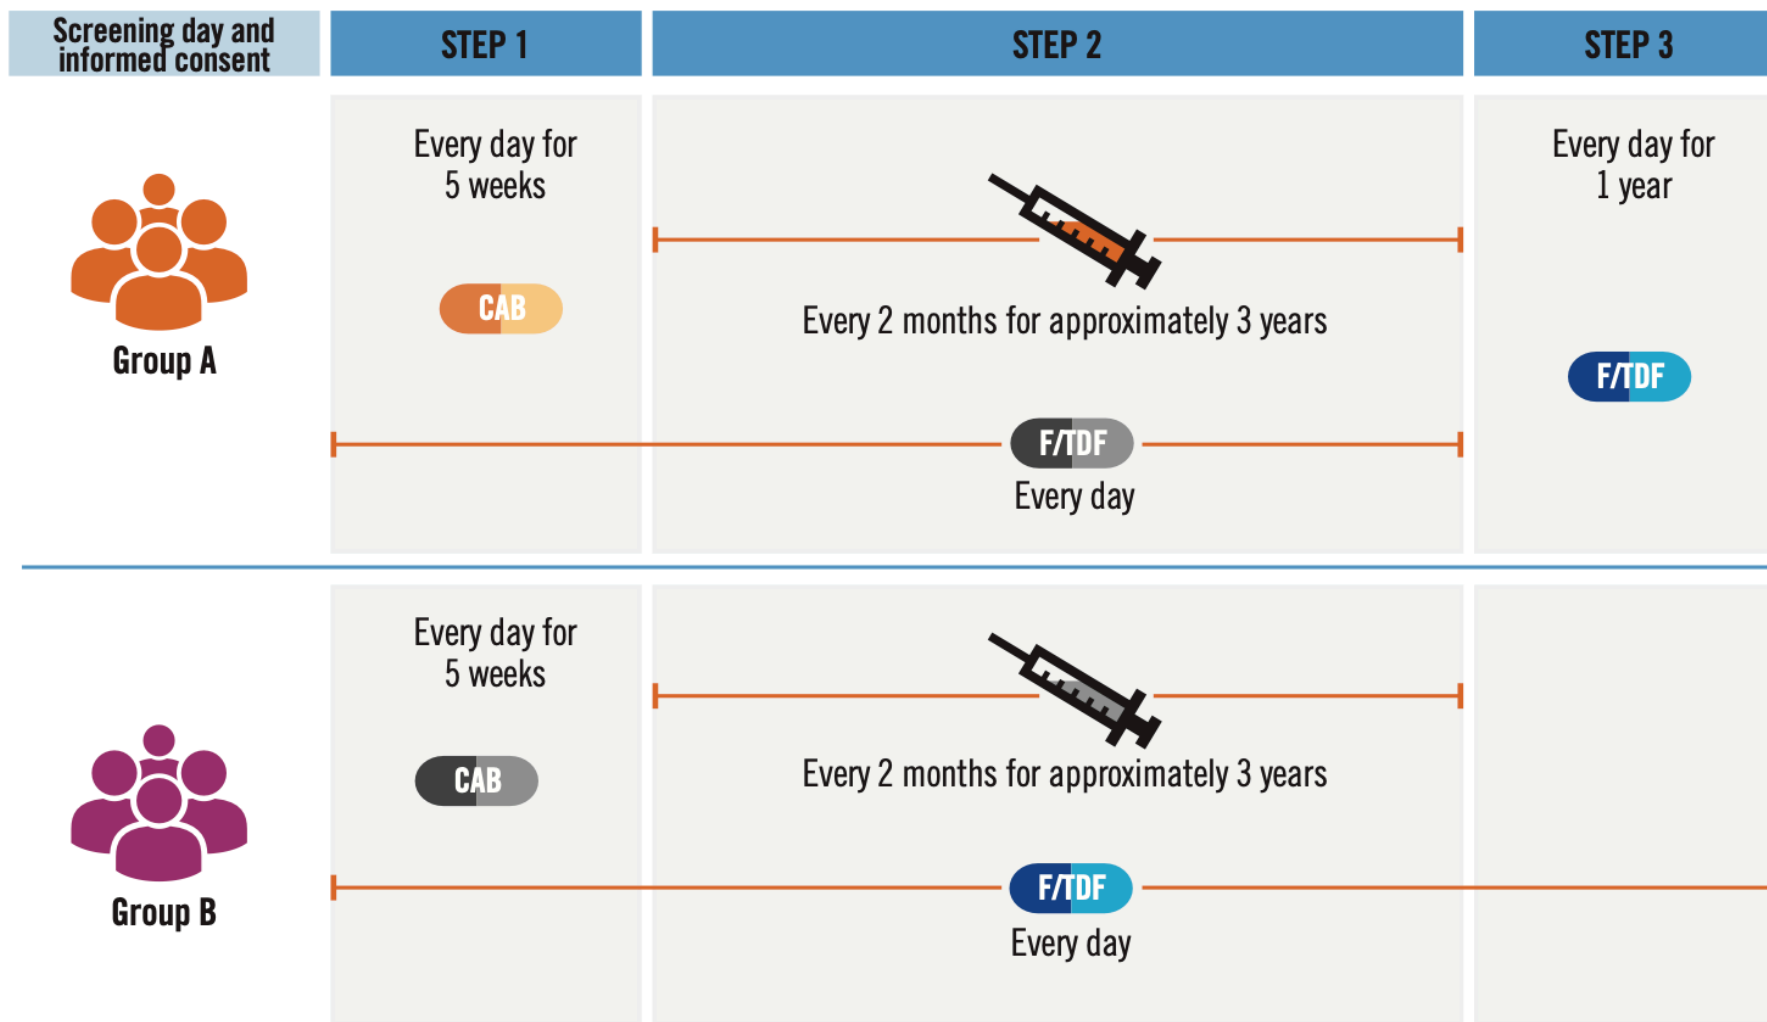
| Screening day and informed consent | STEP 1 | STEP 2 | STEP 3 |
|---|---|---|---|
| Group A | Every day for 5 weeks<br>CAB | Every 2 months for approximately 3 years | Every day for 1 year<br>F/TDF |
| | F/TDF<br>Every day | | |
| Group B | Every day for 5 weeks<br>CAB | Every 2 months for approximately 3 years | |
| | F/TDF<br>Every day | | |